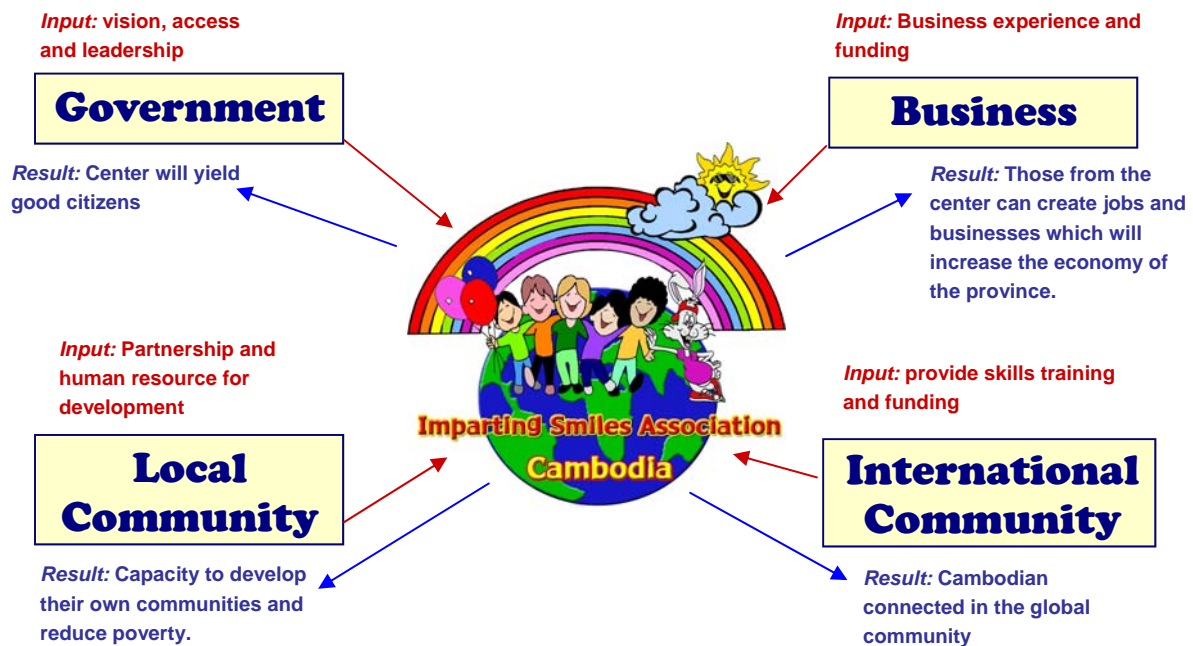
Input: vision, access and leadership

Government

Result: Center will yield good citizens

Input: Business experience and funding

Business

Result: Those from the center can create jobs and businesses which will increase the economy of the province.

Imparting Smiles Association
Cambodia

Input: Partnership and human resource for development

Local Community

Result: Capacity to develop their own communities and reduce poverty.

Input: provide skills training and funding

International Community

Result: Cambodian connected in the global community